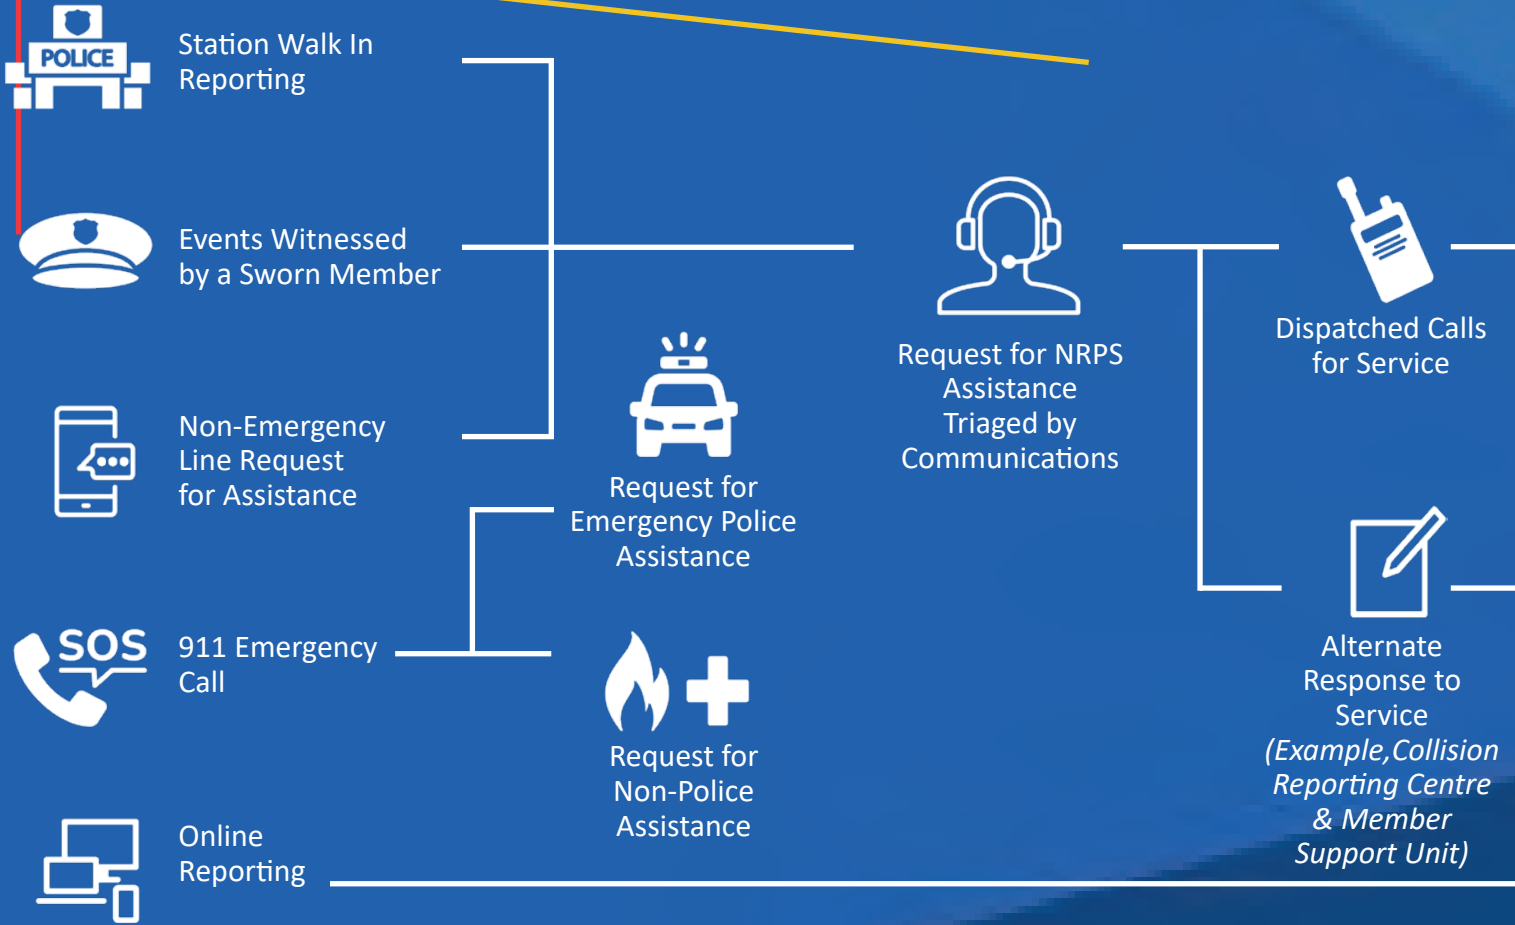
POLICE

Station Walk In Reporting

Events Witnessed by a Sworn Member

Non-Emergency Line Request for Assistance

SOS

911 Emergency Call

Online Reporting

Request for Emergency Police Assistance

Request for Non-Police Assistance

Request for NRPS Assistance Triaged by Communications

Dispatched Calls for Service

Alternate Response to Service *(Example,Collision Reporting Centre & Member Support Unit)*